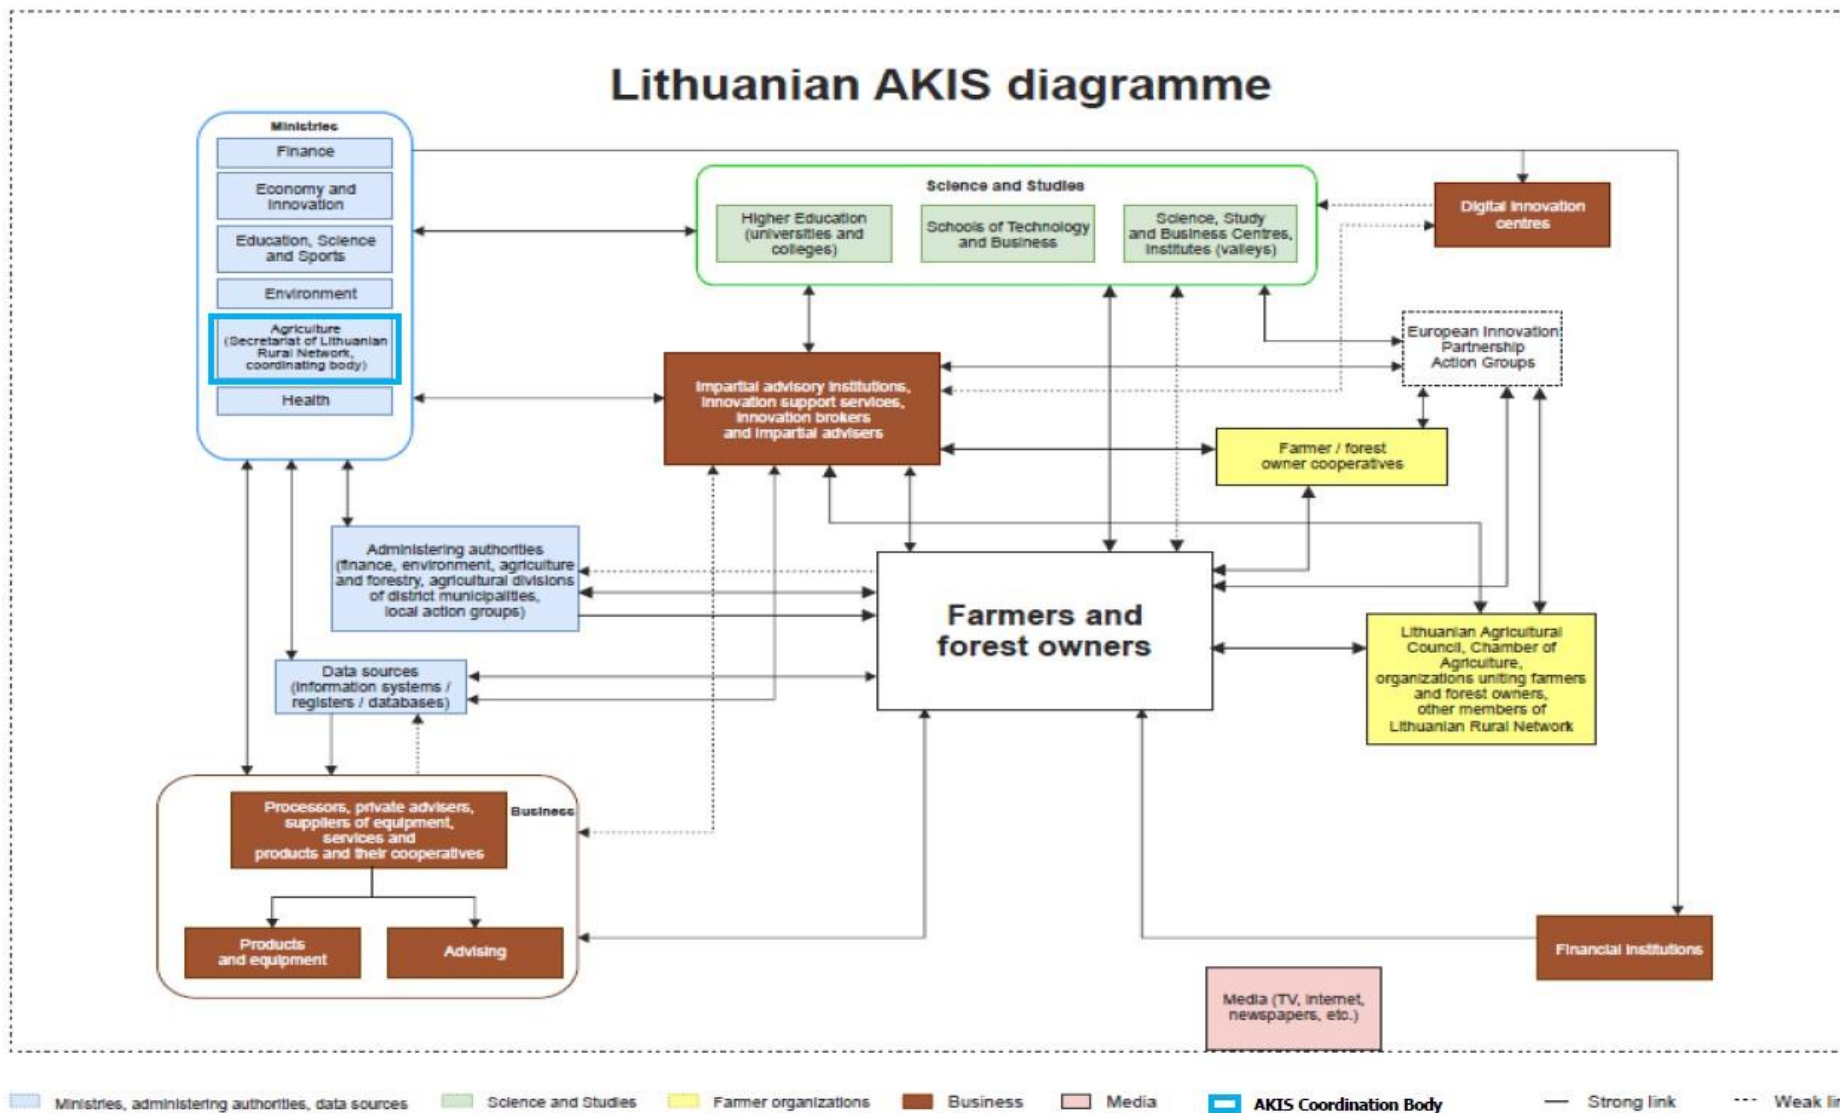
Lithuanian AKIS diagramme

Ministries

Finance

Economy and Innovation

Education, Science and Sports

Environment

Agriculture (Secretariat of Lithuanian Rural Network, coordinating body)

Health

Science and Studies

Higher Education (universities and colleges)

Schools of Technology and Business

Science, Study and Business Centres, Institutes (valleys)

Digital innovation centres

European Innovation Partnership Action Groups

Impartial advisory institutions, innovation support services, innovation brokers and impartial advisers

Farmer / forest owner cooperatives

Administering authorities (finance, environment, agriculture and forestry, agricultural divisions of district municipalities, local action groups)

Farmers and forest owners

Lithuanian Agricultural Council, Chamber of Agriculture, organizations uniting farmers and forest owners, other members of Lithuanian Rural Network

Data sources (information systems / registers / databases)

Business

Processors, private advisers, suppliers of equipment, services and products and their cooperatives

Products and equipment

Advising

Financial institutions

Media (TV, internet, newspapers, etc.)

Ministries, administering authorities, data sources
Science and Studies
Farmer organizations
Business
Media
AKIS Coordination Body
Strong link
Weak li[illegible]